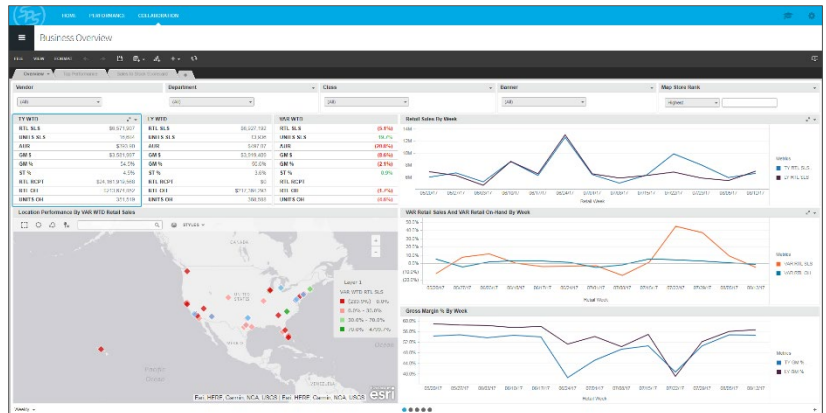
HOME PERFORMANCE COLLABORATION

Business Overview

FILE VIEW FORMAT

Overview | Top Performers | Sales to Stock Comparison | +

Vendor
(All)

Department
(All)

Class
(All)

Banner
(All)

Map Store Rank
Highest

TY WTD

| RTL SLS | $8,571,907 |
|---|---|
| UNITS SLS | 11,864 |
| AUR | $723.00 |
| GM $ | $3,501,907 |
| GM % | 34.2% |
| ST % | 4.2% |
| RTL RCPT | $24,161,874,690 |
| RTL OH | 177,871,397 |
| UNITS OH | 373,578 |

LY WTD

| RTL SLS | $8,337,162 |
|---|---|
| UNITS SLS | 13,606 |
| AUR | $497.92 |
| GM $ | $3,599,495 |
| GM % | 30.6% |
| ST % | 3.6% |
| RTL RCPT | $0 |
| RTL OH | $717,780,761 |
| UNITS OH | 399,593 |

VAR WTD

| RTL SLS | (0.9%) |
|---|---|
| UNITS SLS | 19.0% |
| AUR | (20.0%) |
| GM $ | (0.6%) |
| GM % | (2.1%) |
| ST % | 0.0% |
| RTL RCPT | |
| RTL OH | (5.7%) |
| UNITS OH | (4.2%) |

Retail Sales By Week

Metrics
TY RTL SLS
LY RTL SLS

Retail Week

Location Performance By VAR WTD Retail Sales

STYLES

Layer 1
VAR WTD RTL SLS
[200.0%] - 0.0%
0.0% - 30.0%
30.0% - 70.0%
70.0% - 4,705.7%

Esri, HERE, Garmin, NGA, USGS | Esri, HERE, Garmin, NGA, USGS

esri

VAR Retail Sales And VAR Retail On-Hand By Week

Metrics
VAR RTL SLS
VAR RTL OH

Retail Week

Gross Margin % By Week

Metrics
TY GM %
LY GM %

Retail Week